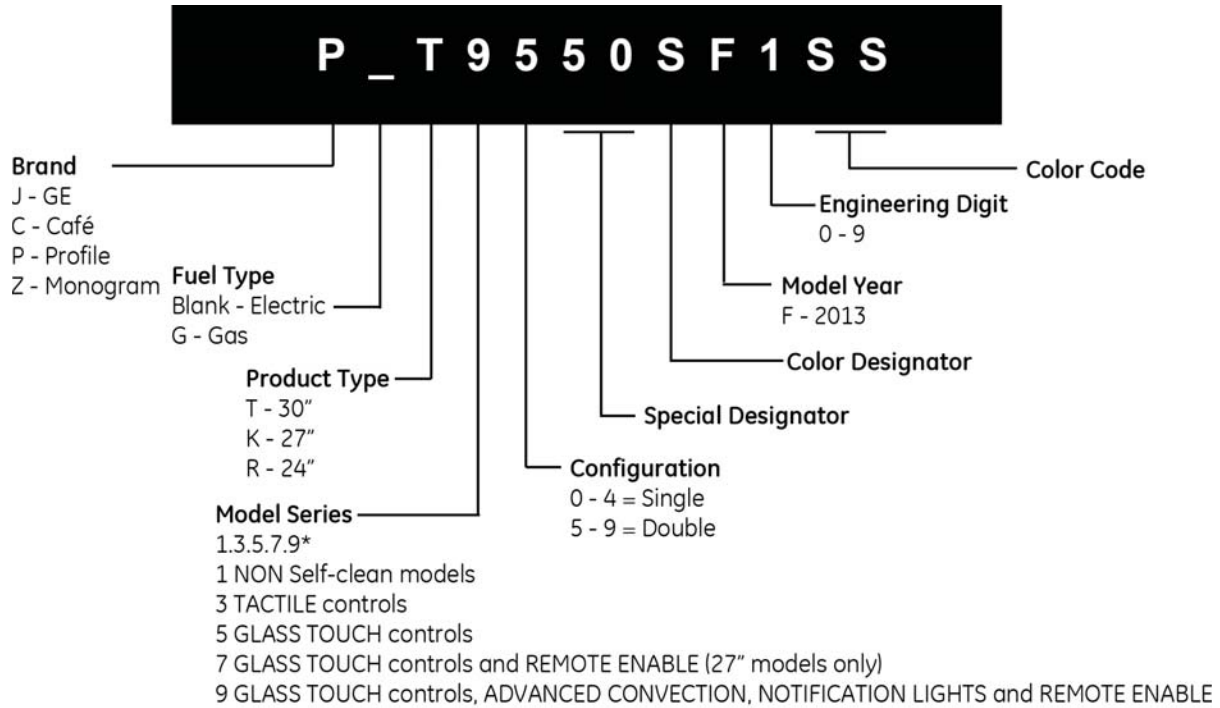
P _ T 9 5 5 0 S F 1 S S

Color Code

Engineering Digit
0 - 9

Brand
J - GE
C - Café
P - Profile
Z - Monogram

Fuel Type
Blank - Electric
G - Gas

Model Year
F - 2013

Color Designator

Product Type
T - 30"
K - 27"
R - 24"

Special Designator

Configuration
0 - 4 = Single
5 - 9 = Double

Model Series
1.3.5.7.9*
1 NON Self-clean models
3 TACTILE controls
5 GLASS TOUCH controls
7 GLASS TOUCH controls and REMOTE ENABLE (27" models only)
9 GLASS TOUCH controls, ADVANCED CONVECTION, NOTIFICATION LIGHTS and REMOTE ENABLE